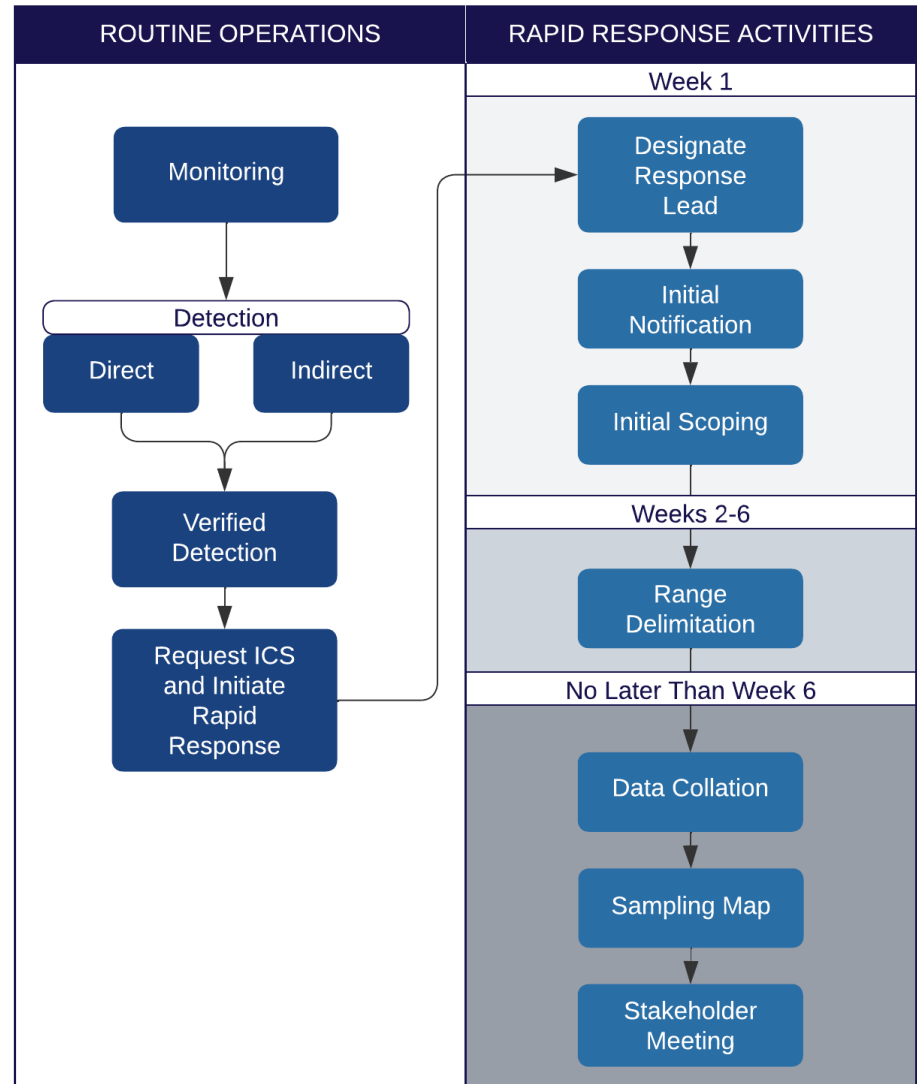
ROUTINE OPERATIONS

Monitoring

Detection

Direct

Indirect

Verified Detection

Request ICS and Initiate Rapid Response

RAPID RESPONSE ACTIVITIES

Week 1

Designate Response Lead

Initial Notification

Initial Scoping

Weeks 2-6

Range Delimitation

No Later Than Week 6

Data Collation

Sampling Map

Stakeholder Meeting